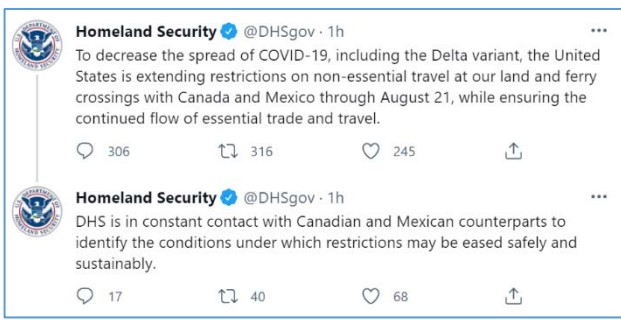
Homeland Security @DHSgov · 1h

To decrease the spread of COVID-19, including the Delta variant, the United States is extending restrictions on non-essential travel at our land and ferry crossings with Canada and Mexico through August 21, while ensuring the continued flow of essential trade and travel.

306 316 245

Homeland Security @DHSgov · 1h

DHS is in constant contact with Canadian and Mexican counterparts to identify the conditions under which restrictions may be eased safely and sustainably.

17 40 68